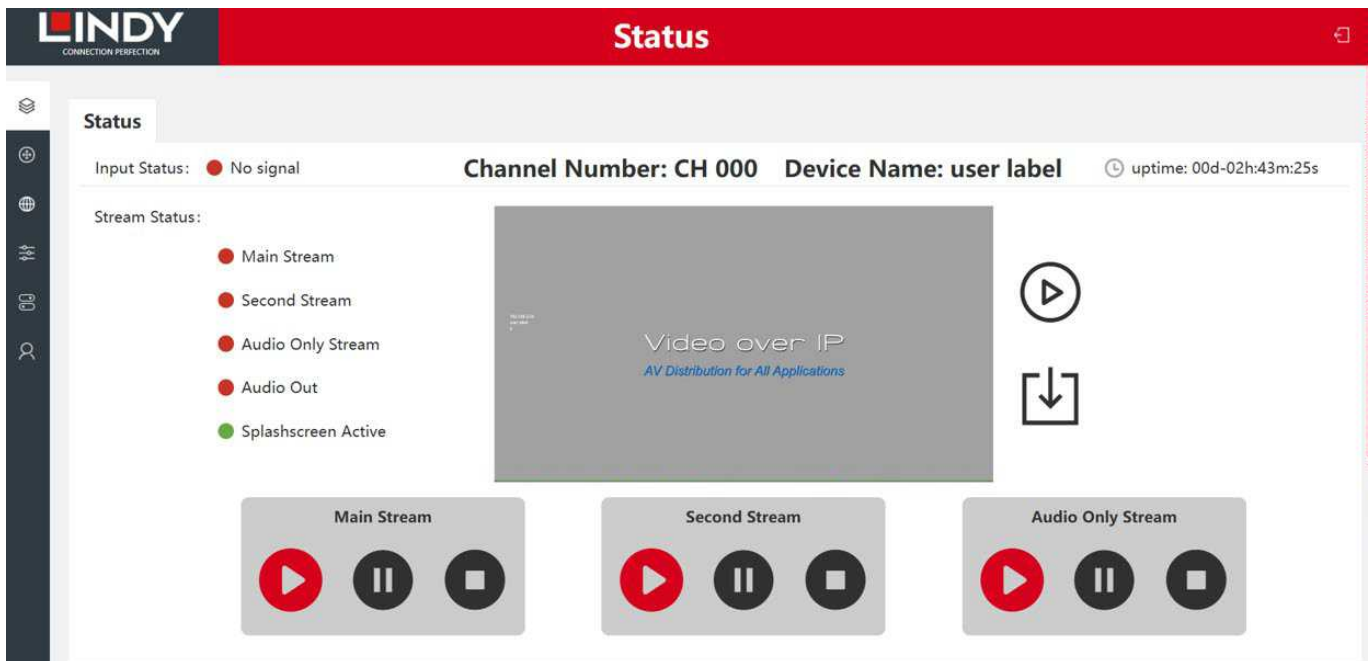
LINDY
CONNECTION PERFECTION

Status

Status

Input Status: No signal

Channel Number: CH 000 Device Name: user label

uptime: 00d-02h:43m:25s

Stream Status:

Main Stream

Second Stream

Audio Only Stream

Audio Out

Splashscreen Active

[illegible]

Video over IP
AV Distribution for All Applications

Main Stream

Second Stream

Audio Only Stream